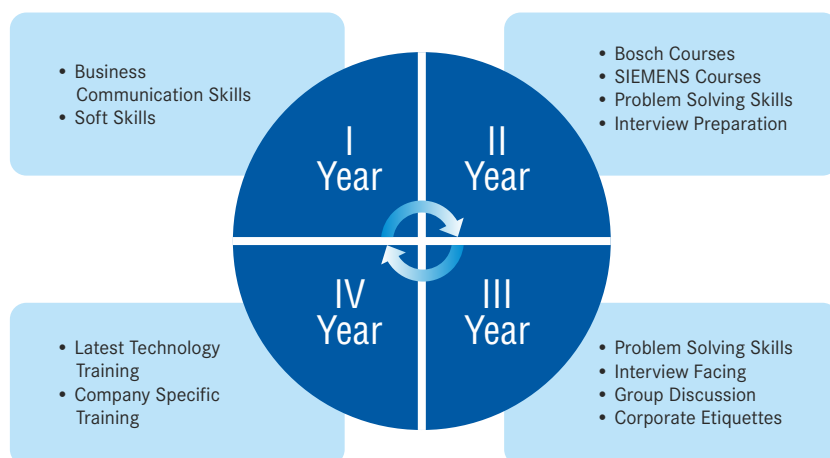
• Business Communication Skills
• Soft Skills

• Bosch Courses
• SIEMENS Courses
• Problem Solving Skills
• Interview Preparation

I
Year

II
Year

IV
Year

III
Year

• Latest Technology Training
• Company Specific Training

• Problem Solving Skills
• Interview Facing
• Group Discussion
• Corporate Etiquettes